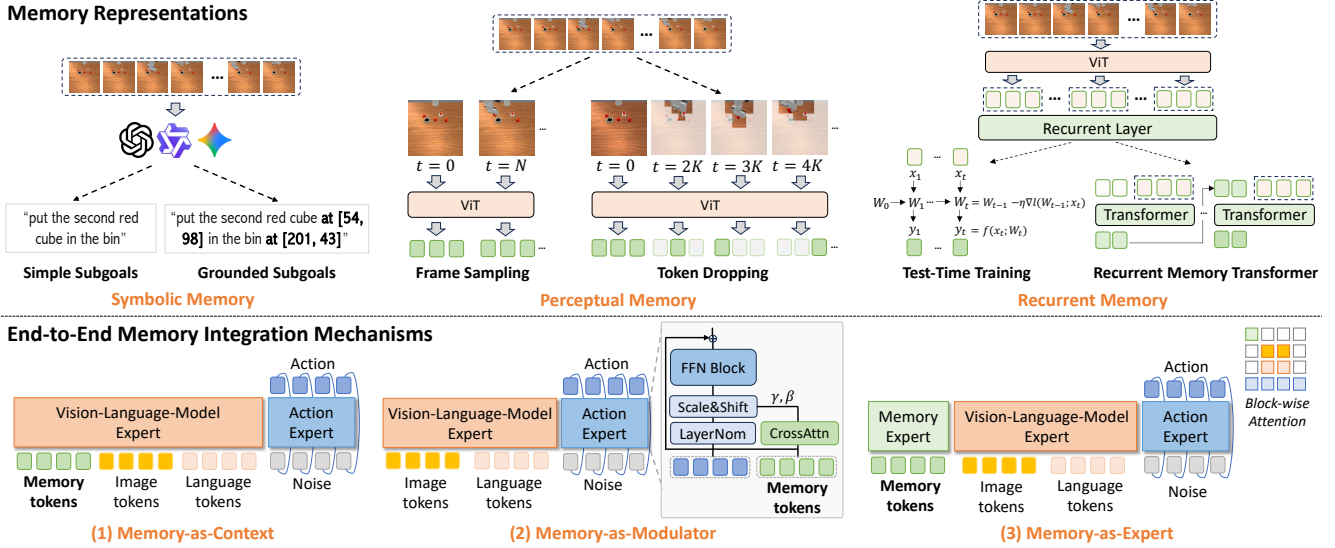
Memory Representations

"put the second red cube in the bin"

"put the second red cube **at [54, 98]** in the bin **at [201, 43]**"

Simple Subgoals

Grounded Subgoals

Symbolic Memory

$t = 0$ $t = N$

ViT

Frame Sampling

$t = 0$ $t = 2K$ $t = 3K$ $t = 4K$

ViT

Token Dropping

Perceptual Memory

ViT

Recurrent Layer

$x_1$ $x_t$

$W_0$ $W_1$ $W_t = W_{t-1} - \eta \nabla l(W_{t-1}; x_t)$

$y_1$ $y_t = f(x_t; W_t)$

Test-Time Training

Transformer Transformer

Recurrent Memory Transformer

Recurrent Memory

End-to-End Memory Integration Mechanisms

Action

Vision-Language-Model Expert

Action Expert

Memory tokens

Image tokens

Language tokens

Noise

(1) Memory-as-Context

Action

Vision-Language-Model Expert

Action Expert

Image tokens

Language tokens

Noise

FFN Block

$\gamma, \beta$

Scale&Shift

LayerNom

CrossAttn

Memory tokens

(2) Memory-as-Modulator

Action

Memory Expert

Vision-Language-Model Expert

Action Expert

Memory tokens

Image tokens

Language tokens

Noise

Block-wise Attention

(3) Memory-as-Expert